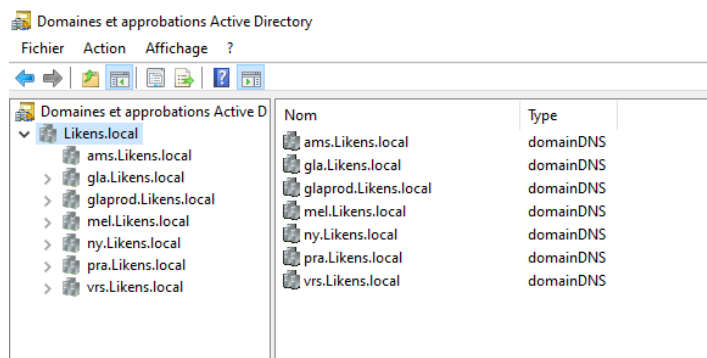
Domaines et approbations Active Directory

Fichier Action Affichage ?

Domaines et approbations Active D
Likens.local
ams.Likens.local
gla.Likens.local
glaprod.Likens.local
mel.Likens.local
ny.Likens.local
pra.Likens.local
vrs.Likens.local

| Nom | Type |
|---|---|
| ams.Likens.local | domainDNS |
| gla.Likens.local | domainDNS |
| glaprod.Likens.local | domainDNS |
| mel.Likens.local | domainDNS |
| ny.Likens.local | domainDNS |
| pra.Likens.local | domainDNS |
| vrs.Likens.local | domainDNS |